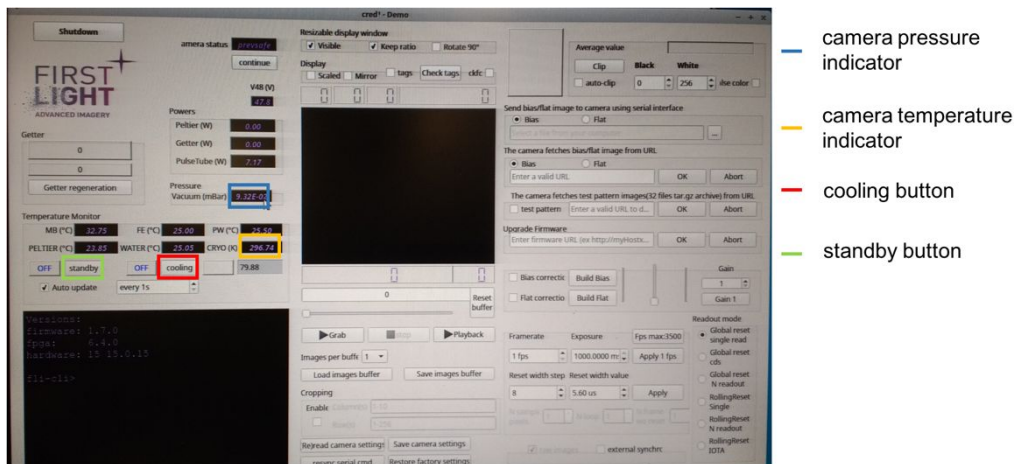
cred² - Demo

Shutdown

amera status presafe

continue

FIRST LIGHT
ADVANCED IMAGERY

V48 (V) 47.6

Powers
Peltier (W) 0.00
Getter (W) 0.00
PulseTube (W) 7.17

Getter
0
0
Getter regeneration

Pressure
Vacuum (mBar) 9.32E-02

Temperature Monitor
MB (°C) 32.75 FE (°C) 25.00 PW (°C) 25.50
PELTIER (°C) 23.85 WATER (°C) 25.05 CRYO (K) 296.74
OFF standby OFF cooling 79.88
Auto update every 1s

Versions:
firmware: 1.7.0
fpga: 6.4.0
hardware: 15 15.0.13

fli-cli>

Resizable display window
Visible Keep ratio Rotate 90°
Display
Scaled Mirror tags Check tags ckfc

0
Reset buffer

Grab Stop Playback
Images per buffe 1
Load images buffer Save images buffer
Cropping
Enable
Reread camera settings Save camera settings
Restore factory settings

Average value
Clip Black White
auto-clip 0 256 alse color

Send bias/flat image to camera using serial interface
Bias Flat
Select a file from your computer ...
The camera fetches bias/flat image from URL
Bias Flat
Enter a valid URL OK Abort
The camera fetches test pattern images(32 files tar.gz archive) from URL
test pattern Enter a valid URL to d... OK Abort
Upgrade Firmware
Enter firmware URL (ex http://myHostx... OK Abort

Bias correctic Build Bias
Flat correctio Build Flat
Gain
1
Gain 1

Framerate Exposure Fps max:3500
1 fps 1000.0000 m Apply 1 fps
Reset width step Reset width value
8 5.60 us Apply
external synchrc

Readout mode
Global reset single read
Global reset cds
Global reset N readout
RollingReset Single
RollingReset N readout
RollingReset IOTA

camera pressure indicator
camera temperature indicator
cooling button
standby button